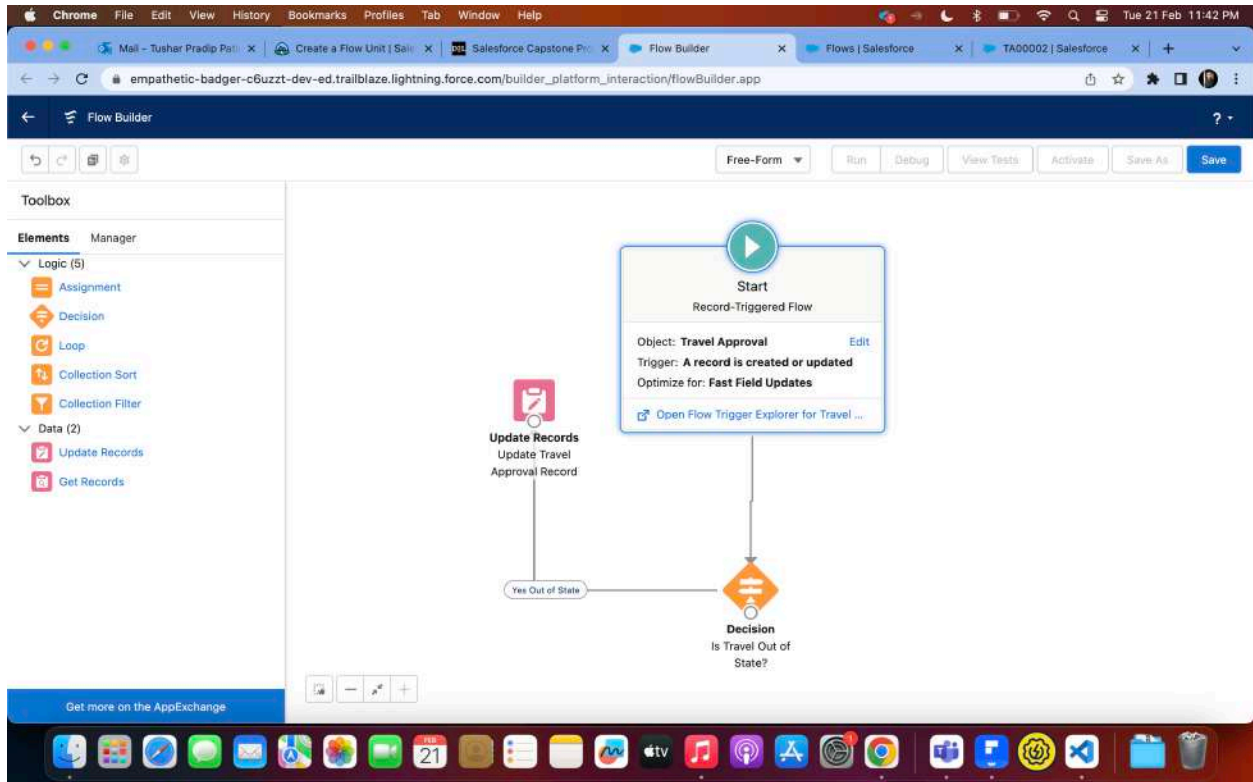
Chrome File Edit View History Bookmarks Profiles Tab Window Help

Tue 21 Feb 11:42 PM

Mail - Tushar Pradip Pati | Create a Flow Unit | Sale | Salesforce Capstone Pro | Flow Builder | Flows | Salesforce | TA00002 | Salesforce

empathetic-badger-c6uzzt-dev-ed.trailblaze.lightning.force.com/builder_platform_interaction/flowBuilder.app

Flow Builder

?

Free-Form

Run Debug View Tests Activate Save As Save

Toolbox

Elements Manager

Logic (5)

Assignment

Decision

Loop

Collection Sort

Collection Filter

Data (2)

Update Records

Get Records

Get more on the AppExchange

Start

Record-Triggered Flow

Object: Travel Approval Edit

Trigger: A record is created or updated

Optimize for: Fast Field Updates

Open Flow Trigger Explorer for Travel ...

Update Records

Update Travel Approval Record

Yes Out of State

Decision

Is Travel Out of State?

FEB 21

tv